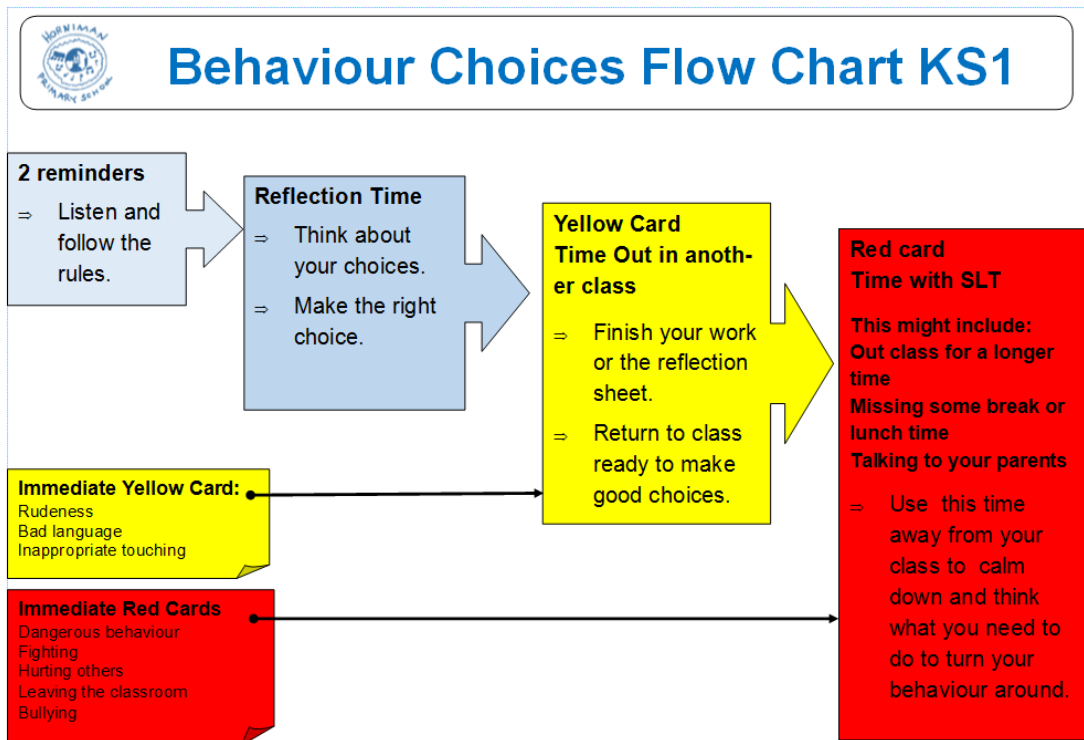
HORNIMAN PRIMARY SCHOOL

Behaviour Choices Flow Chart KS1

2 reminders
⇒ Listen and follow the rules.

Reflection Time
⇒ Think about your choices.
⇒ Make the right choice.

Yellow Card
Time Out in another class
⇒ Finish your work or the reflection sheet.
⇒ Return to class ready to make good choices.

Red card
Time with SLT
This might include:
Out class for a longer time
Missing some break or lunch time
Talking to your parents
⇒ Use this time away from your class to calm down and think what you need to do to turn your behaviour around.

Immediate Yellow Card:
Rudeness
Bad language
Inappropriate touching

Immediate Red Cards
Dangerous behaviour
Fighting
Hurting others
Leaving the classroom
Bullying